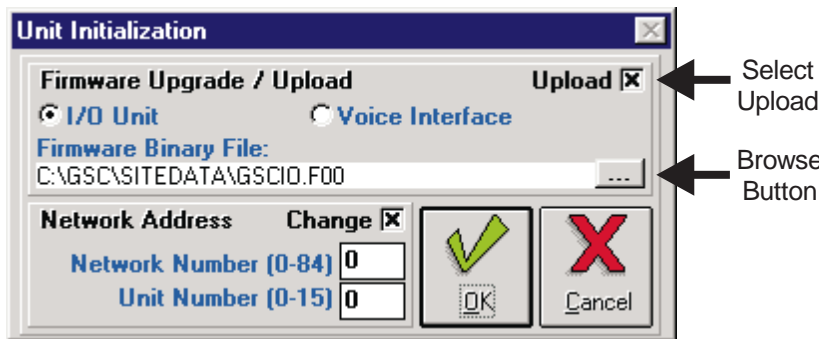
Unit Initialization

Firmware Upgrade / Upload

Upload ☒

I/O Unit

Voice Interface

Firmware Binary File:

C:\GSC\SITEDATA\GSCIO.F00

...

Network Address

Change ☒

Network Number (0-84) 0

Unit Number (0-15) 0

OK

Cancel

Select Upload

Browse Button